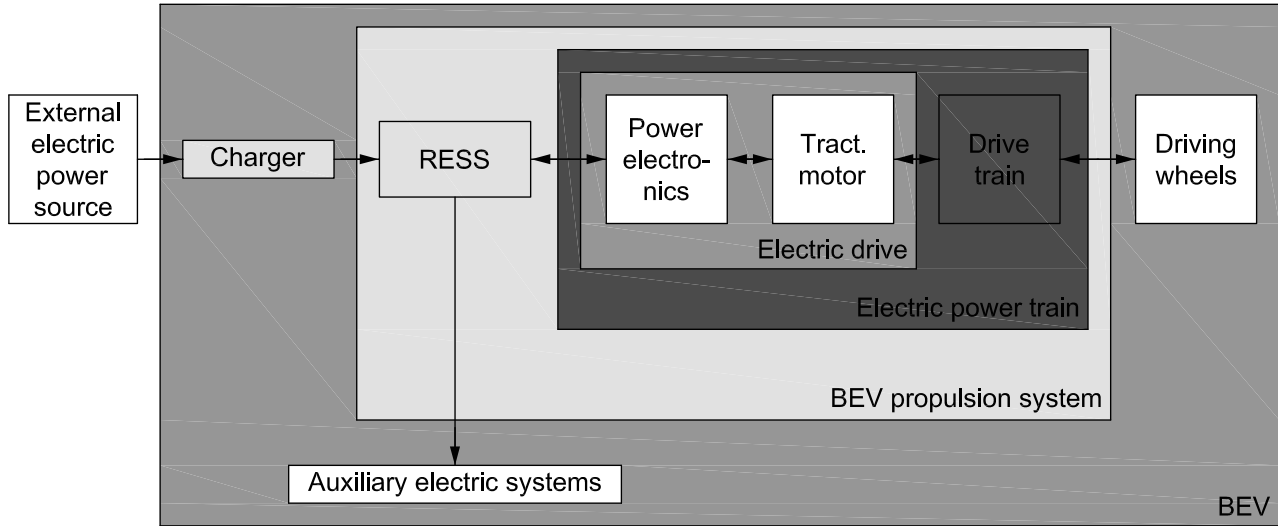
External electric power source

Charger

RESS

Power electronics

Tract. motor

Drive train

Driving wheels

Electric drive

Electric power train

BEV propulsion system

Auxiliary electric systems

BEV